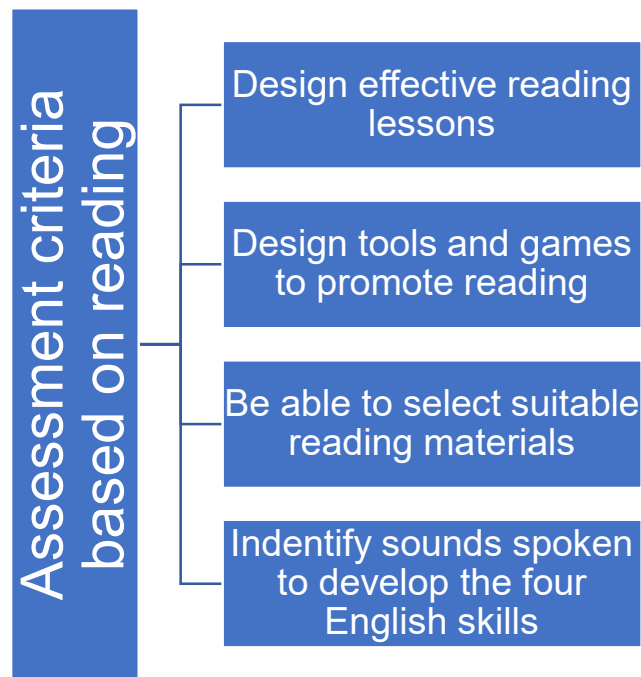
Assessment criteria based on reading

Design effective reading lessons

Design tools and games to promote reading

Be able to select suitable reading materials

Indentify sounds spoken to develop the four English skills